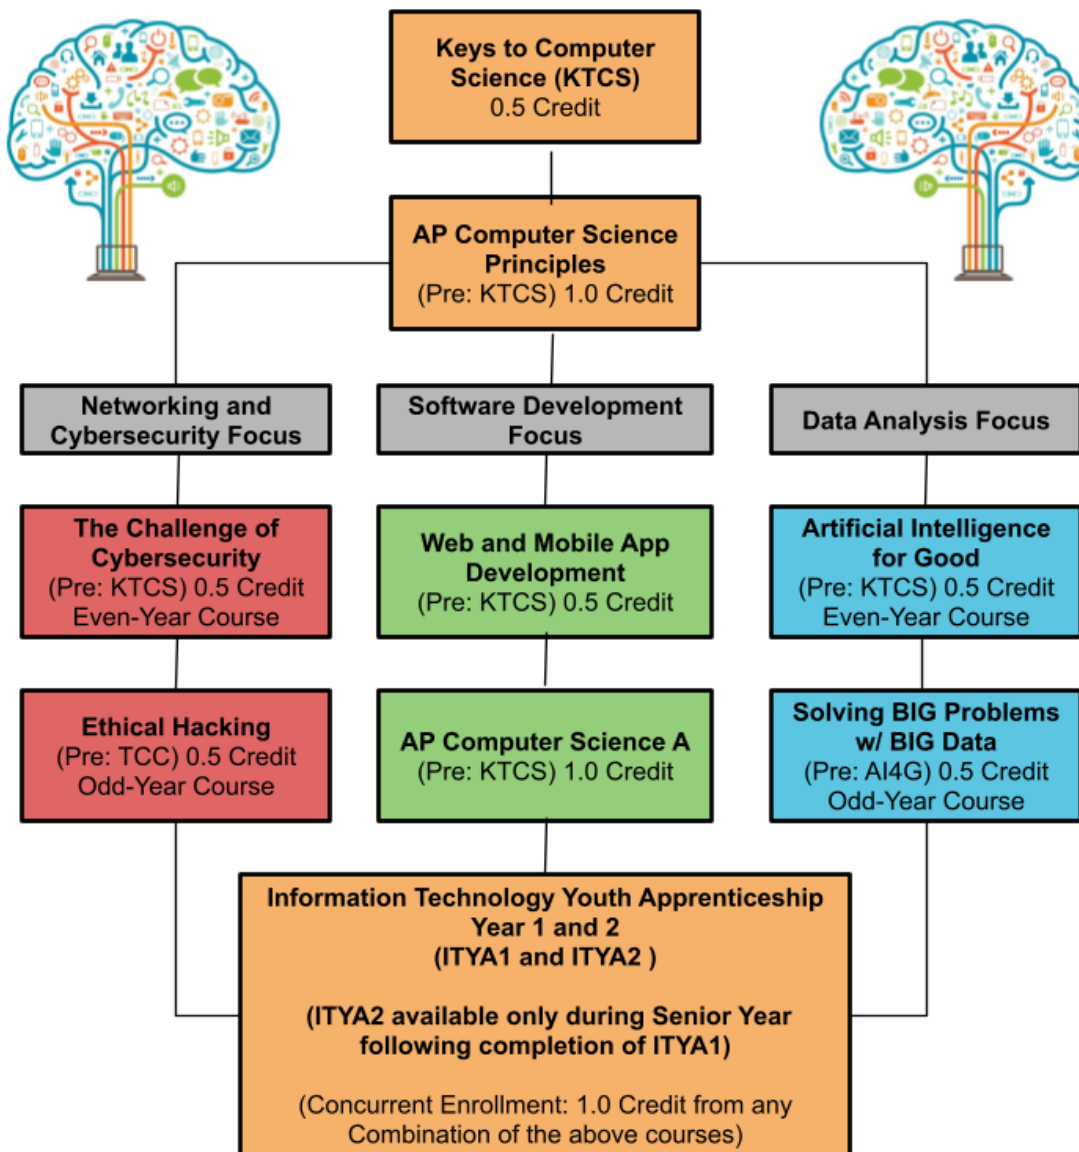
Keys to Computer Science (KTCS)
0.5 Credit

AP Computer Science Principles
(Pre: KTCS) 1.0 Credit

Networking and Cybersecurity Focus

Software Development Focus

Data Analysis Focus

The Challenge of Cybersecurity
(Pre: KTCS) 0.5 Credit
Even-Year Course

Web and Mobile App Development
(Pre: KTCS) 0.5 Credit

Artificial Intelligence for Good
(Pre: KTCS) 0.5 Credit
Even-Year Course

Ethical Hacking
(Pre: TCC) 0.5 Credit
Odd-Year Course

AP Computer Science A
(Pre: KTCS) 1.0 Credit

Solving BIG Problems w/ BIG Data
(Pre: AI4G) 0.5 Credit
Odd-Year Course

Information Technology Youth Apprenticeship
Year 1 and 2
(ITYA1 and ITYA2 )

(ITYA2 available only during Senior Year following completion of ITYA1)

(Concurrent Enrollment: 1.0 Credit from any Combination of the above courses)